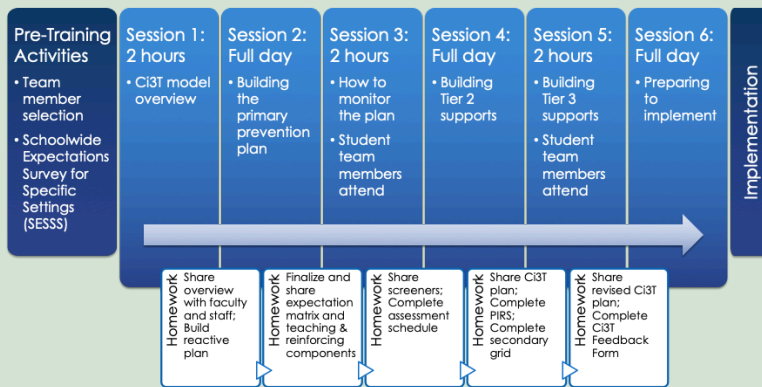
Pre-Training Activities
• Team member selection
• Schoolwide Expectations Survey for Specific Settings (SESSS)

Session 1: 2 hours
• Ci3T model overview

Session 2: Full day
• Building the primary prevention plan

Session 3: 2 hours
• How to monitor the plan
• Student team members attend

Session 4: Full day
• Building Tier 2 supports

Session 5: 2 hours
• Building Tier 3 supports
• Student team members attend

Session 6: Full day
• Preparing to implement

Implementation

Homework
Share overview with faculty and staff; Build reactive plan

Homework
Finalize and share expectation matrix and teaching & reinforcing components

Homework
Share screeners; Complete assessment schedule

Homework
Share Ci3T plan; Complete PIRS; Complete secondary grid

Homework
Share revised Ci3T plan; Complete Ci3T Feedback Form